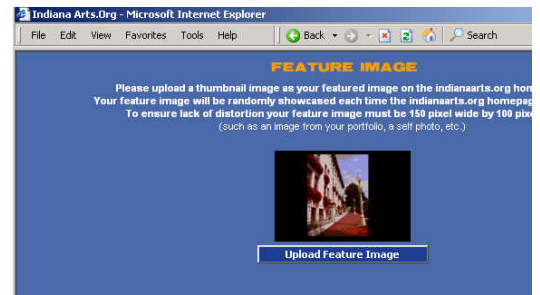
Indiana Arts.Org - Microsoft Internet Explorer

File Edit View Favorites Tools Help Back Search

FEATURE IMAGE

Please upload a thumbnail image as your featured image on the indianaarts.org hon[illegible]
Your feature image will be randomly showcased each time the indianaarts.org homepag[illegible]
To ensure lack of distortion your feature image must be 150 pixel wide by 100 pix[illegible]
(such as an image from your portfolio, a self photo, etc.)

Upload Feature Image